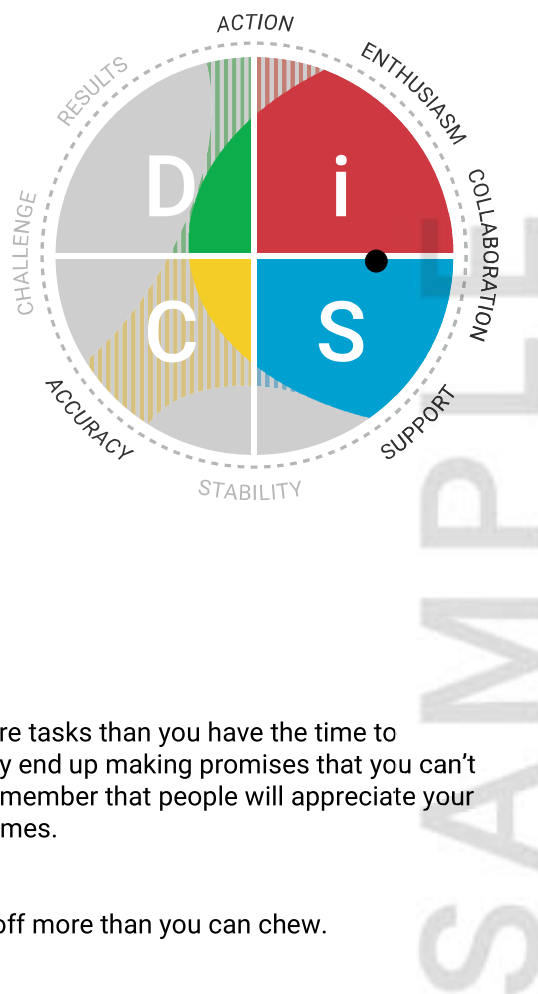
ACTION
ENTHUSIASM
COLLABORATION
SUPPORT
STABILITY
ACCURACY
CHALLENGE
RESULTS

D
i
C
S

SAMPLE

re tasks than you have the time to y end up making promises that you can't member that people will appreciate your mes.

off more than you can chew.